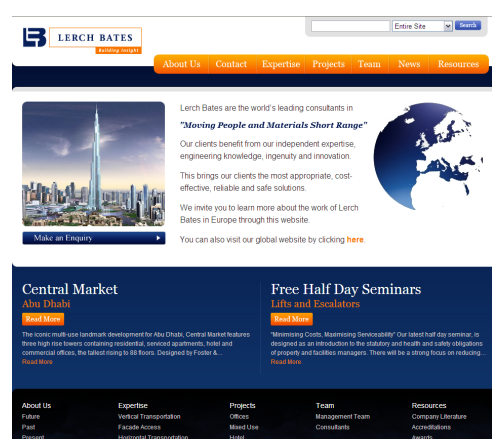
LERCH BATES
Building Insight

Entire Site
Search

About Us
Contact
Expertise
Projects
Team
News
Resources

Make an Enquiry

Lerch Bates are the world's leading consultants in

"Moving People and Materials Short Range"

Our clients benefit from our independent expertise, engineering knowledge, ingenuity and innovation.

This brings our clients the most appropriate, cost-effective, reliable and safe solutions.

We invite you to learn more about the work of Lerch Bates in Europe through this website.

You can also visit our global website by clicking here.

Central Market
Abu Dhabi
Read More
The iconic multi-use landmark development for Abu Dhabi, Central Market features three high rise towers containing residential, serviced apartments, hotel and commercial offices, the tallest rising to 88 floors. Designed by Foster &...
Read More

Free Half Day Seminars
Lifts and Escalators
Read More
"Minimising Costs, Maximising Serviceability" Our latest half day seminar, is designed as an introduction to the statutory and health and safety obligations of property and facilities managers. There will be a strong focus on reducing...
Read More

About Us
Future
Past
Present

Expertise
Vertical Transportation
Facade Access
Horizontal Transportation

Projects
Offices
Mixed Use
Hotel

Team
Management Team
Consultants

Resources
Company Literature
Accreditations
Awards